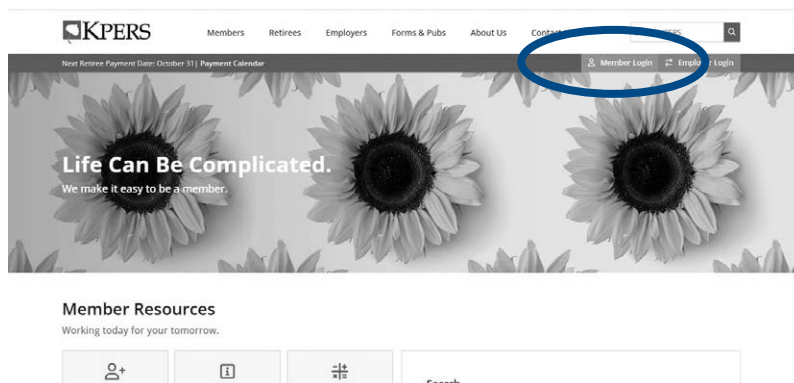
KPERS

Members Retirees Employers Forms & Pubs About Us Conta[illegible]

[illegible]PERS

Next Retiree Payment Date: October 31| Payment Calendar

Member Login Emplo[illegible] Login

Life Can Be Complicated.

We make it easy to be a member.

Member Resources

Working today for your tomorrow.

Search